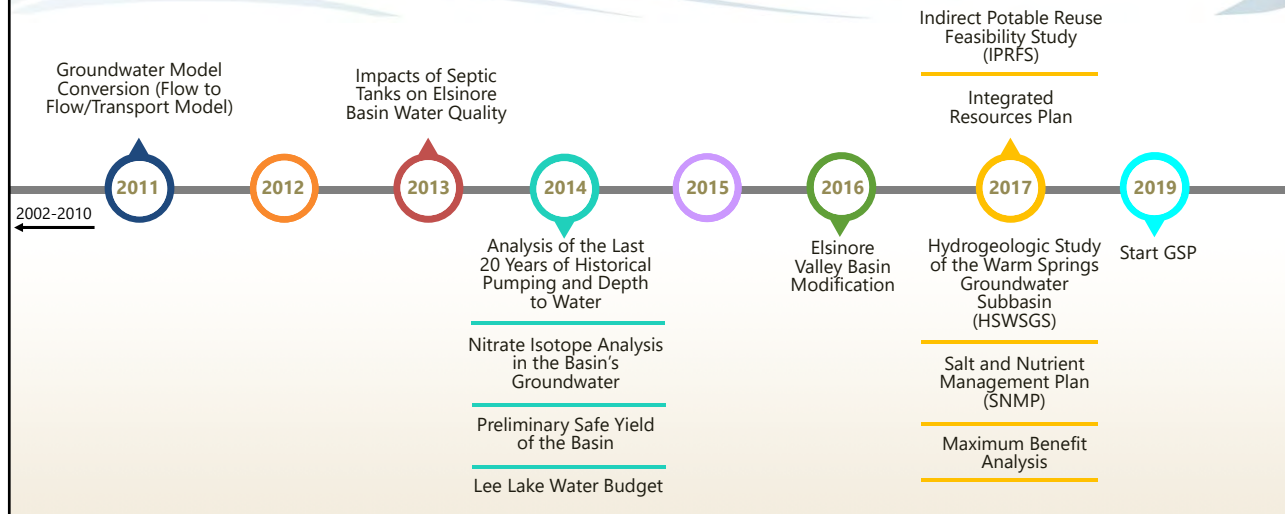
Groundwater Model Conversion (Flow to Flow/Transport Model)

Impacts of Septic Tanks on Elsinore Basin Water Quality

Indirect Potable Reuse Feasibility Study (IPRFS)

Integrated Resources Plan

2011

2012

2013

2014

2015

2016

2017

2019

2002-2010

Analysis of the Last 20 Years of Historical Pumping and Depth to Water

Nitrate Isotope Analysis in the Basin's Groundwater

Preliminary Safe Yield of the Basin

Lee Lake Water Budget

Elsinore Valley Basin Modification

Hydrogeologic Study of the Warm Springs Groundwater Subbasin (HSWSGS)

Salt and Nutrient Management Plan (SNMP)

Maximum Benefit Analysis

Start GSP